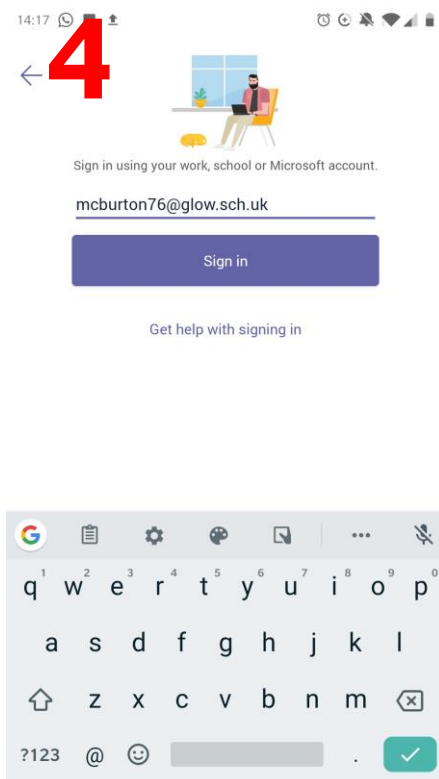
14:17

4

Sign in using your work, school or Microsoft account.

mcburton76@glow.sch.uk

Sign in

Get help with signing in

1 2 3 4 5 6 7 8 9 0
q w e r t y u i o p
a s d f g h j k l
z x c v b n m
?123 @ .